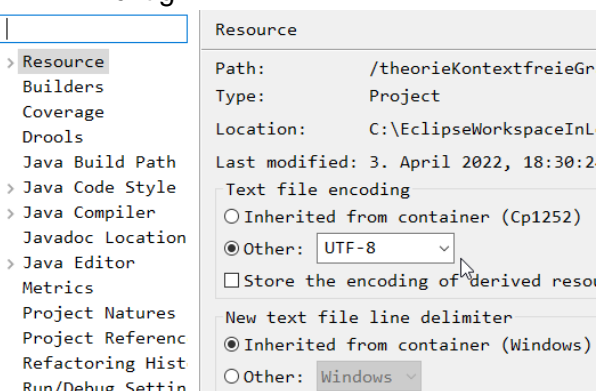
Resource
Builders
Coverage
Drools
Java Build Path
Java Code Style
Java Compiler
Javadoc Location
Java Editor
Metrics
Project Natures
Project Referenc
Refactoring Hist
Run/Debug Settin

Resource

Path: /theorieKontextfreieGr
Type: Project
Location: C:\EclipseWorkspaceInL
Last modified: 3. April 2022, 18:30:2

Text file encoding
Inherited from container (Cp1252)
Other: UTF-8
Store the encoding of derived resou

New text file line delimiter
Inherited from container (Windows)
Other: Windows